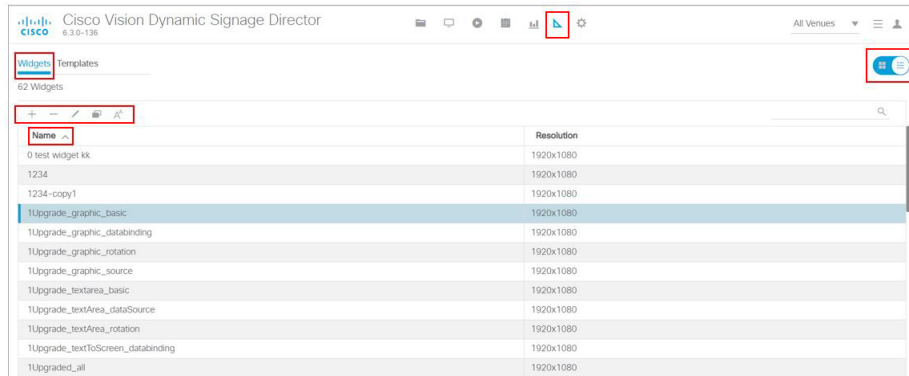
cisco Cisco Vision Dynamic Signage Director
6.3.0-136

All Venues

Widgets Templates
62 Widgets

| Name | Resolution |
|---|---|
| 0 test widget kk | 1920x1080 |
| 1234 | 1920x1080 |
| 1234-copy1 | 1920x1080 |
| 1Upgrade_graphic_basic | 1920x1080 |
| 1Upgrade_graphic_databinding | 1920x1080 |
| 1Upgrade_graphic_rotation | 1920x1080 |
| 1Upgrade_graphic_source | 1920x1080 |
| 1Upgrade_textarea_basic | 1920x1080 |
| 1Upgrade_textArea_dataSource | 1920x1080 |
| 1Upgrade_textArea_rotation | 1920x1080 |
| 1Upgrade_textToScreen_databinding | 1920x1080 |
| 1Upgraded_all | 1920x1080 |